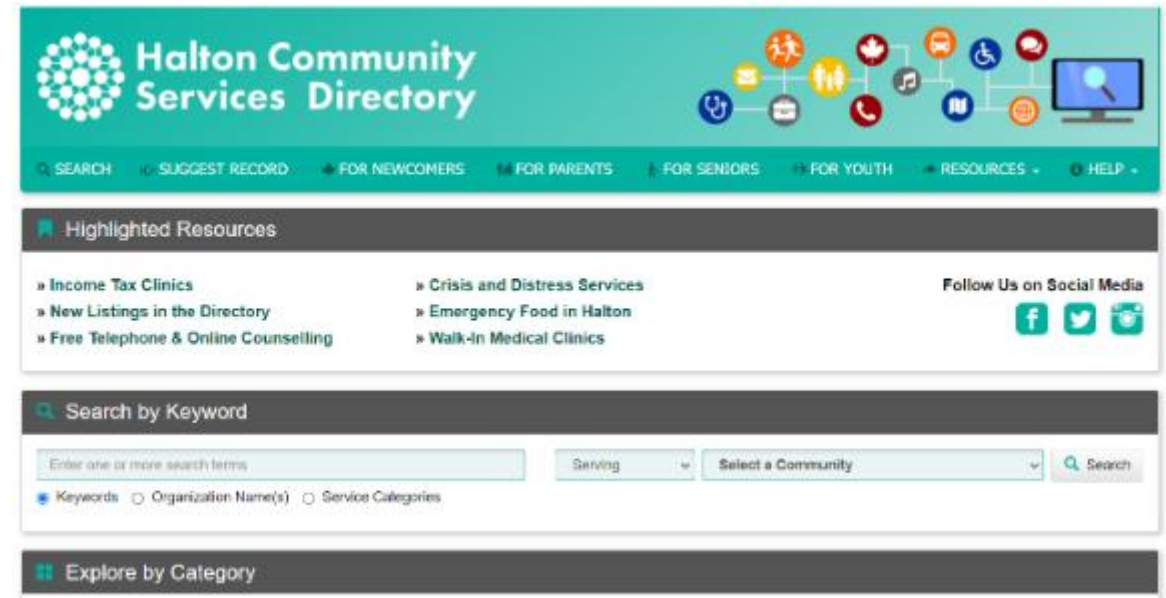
Halton Community Services Directory

SEARCH SUGGEST RECORD FOR NEWCOMERS FOR PARENTS FOR SENIORS FOR YOUTH RESOURCES HELP

Highlighted Resources

» Income Tax Clinics
» New Listings in the Directory
» Free Telephone & Online Counselling

» Crisis and Distress Services
» Emergency Food in Halton
» Walk-In Medical Clinics

Follow Us on Social Media

Search by Keyword

Enter one or more search terms

Serving

Select a Community

Search

Keywords Organization Name(s) Service Categories

Explore by Category